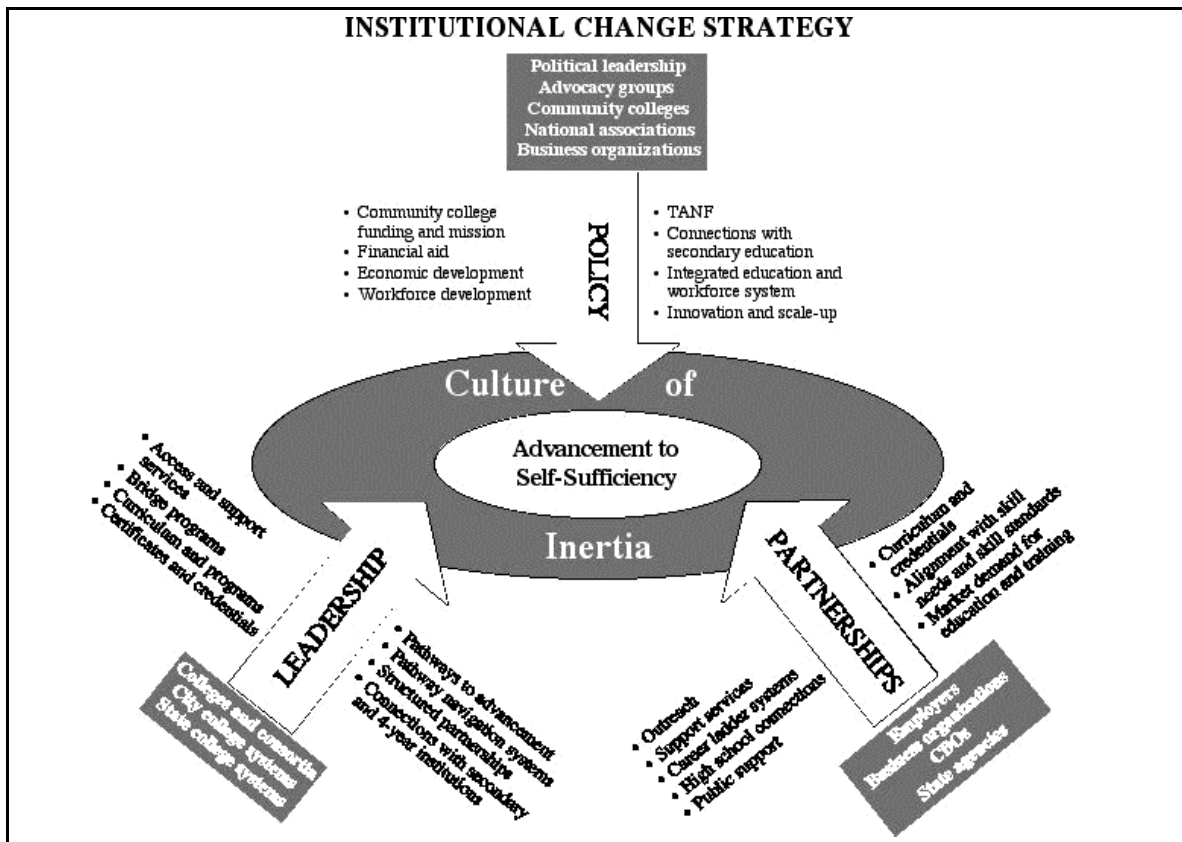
INSTITUTIONAL CHANGE STRATEGY

Political leadership
Advocacy groups
Community colleges
National associations
Business organizations

POLICY

• Community college funding and mission
• Financial aid
• Economic development
• Workforce development

• TANF
• Connections with secondary education
• Integrated education and workforce system
• Innovation and scale-up

Culture of

Advancement to Self-Sufficiency

Inertia

• Access and support services
• Bridge programs
• Curriculum and programs
• Certificates and credentials

LEADERSHIP

Colleges and consortia
City college systems
State college systems

• Pathways to advancement
• Pathway navigation systems
• Structured partnerships
• Connections with secondary and 4-year institutions

• Curriculum and credentials
• Alignment with skill needs and skill standards
• Market demand for education and training

PARTNERSHIPS

Employers
Business organizations
CBOs
State agencies

• Outreach
• Support services
• Career ladder systems
• High school connections
• Public support